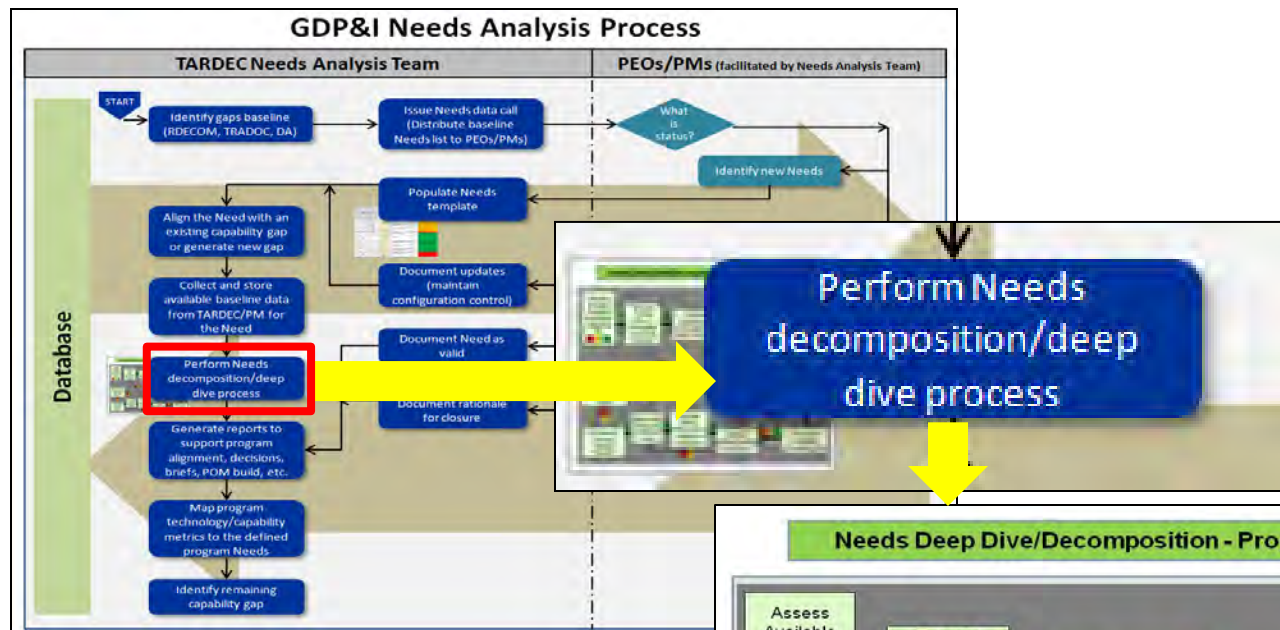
GDP&I Needs Analysis Process

TARDEC Needs Analysis Team

PEOs/PMs (facilitated by Needs Analysis Team)

START

Identify gaps baseline (RDECOM, TRADOC, DA)

Issue Needs data call (Distribute baseline Needs list to PEOs/PMs)

What is status?

Identify new Needs

Populate Needs template

Align the Need with an existing capability gap or generate new gap

Document updates (maintain configuration control)

Collect and store available baseline data from TARDEC/PM for the Need

Document Need as valid

Perform Needs decomposition/deep dive process

Document rationale for closure

Generate reports to support program alignment, decisions, briefs, POM build, etc.

Map program technology/capability metrics to the defined program Needs

Identify remaining capability gap

Database

Perform Needs decomposition/deep dive process

Needs Deep Dive/Decomposition - Pro

Assess Available